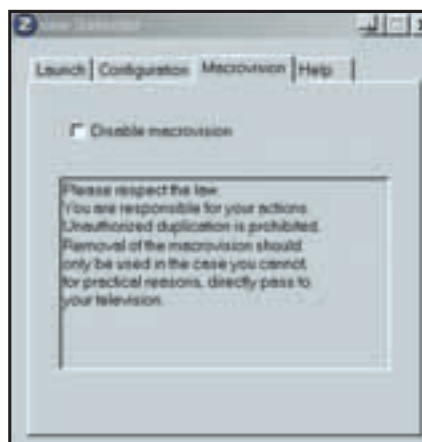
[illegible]

Launch | Configuration | Macrovision | Help

Disable macrovision

Please respect the law.
You are responsible for your actions.
Unauthorized duplication is prohibited.
Removal of the macrovision should only be used in the case you cannot for practical reasons, directly pass to your television.